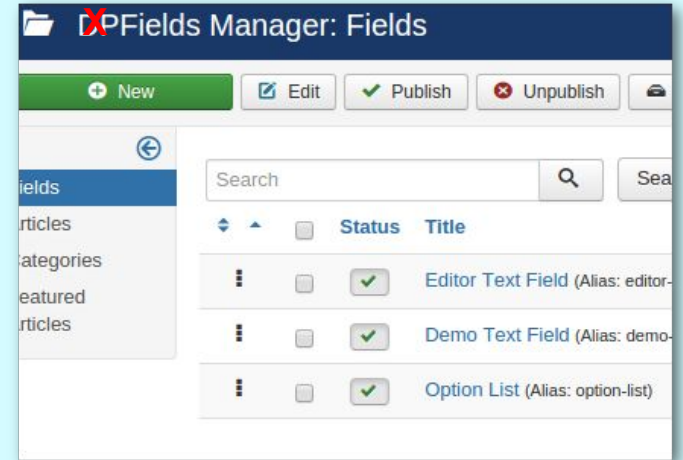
DPFields Manager: Fields

New

Edit

Publish

Unpublish

ields

rticles

ategories

eatured rticles

Search

Sea

Status

Title

Editor Text Field (Alias: editor-

Demo Text Field (Alias: demo-

Option List (Alias: option-list)